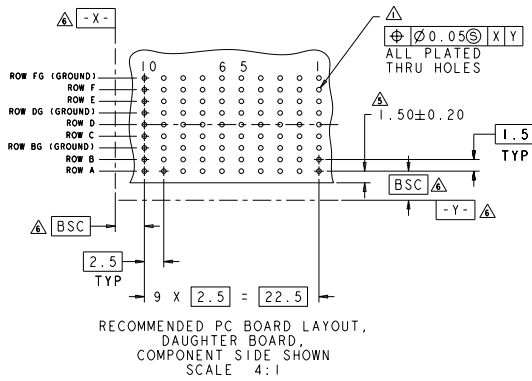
6 -X-

1

⊕ Ø0.05Ⓢ X Y
ALL PLATED
THRU HOLES

10 6 5 1

ROW FG (GROUND)
ROW F
ROW E
ROW DG (GROUND)
ROW D
ROW C
ROW BG (GROUND)
ROW B
ROW A

5
1.50±0.20

1.5
TYP

BSC 6

-Y- 6

6 BSC

2.5
TYP

9 X 2.5 = 22.5

RECOMMENDED PC BOARD LAYOUT,
DAUGHTER BOARD,
COMPONENT SIDE SHOWN
SCALE 4:1